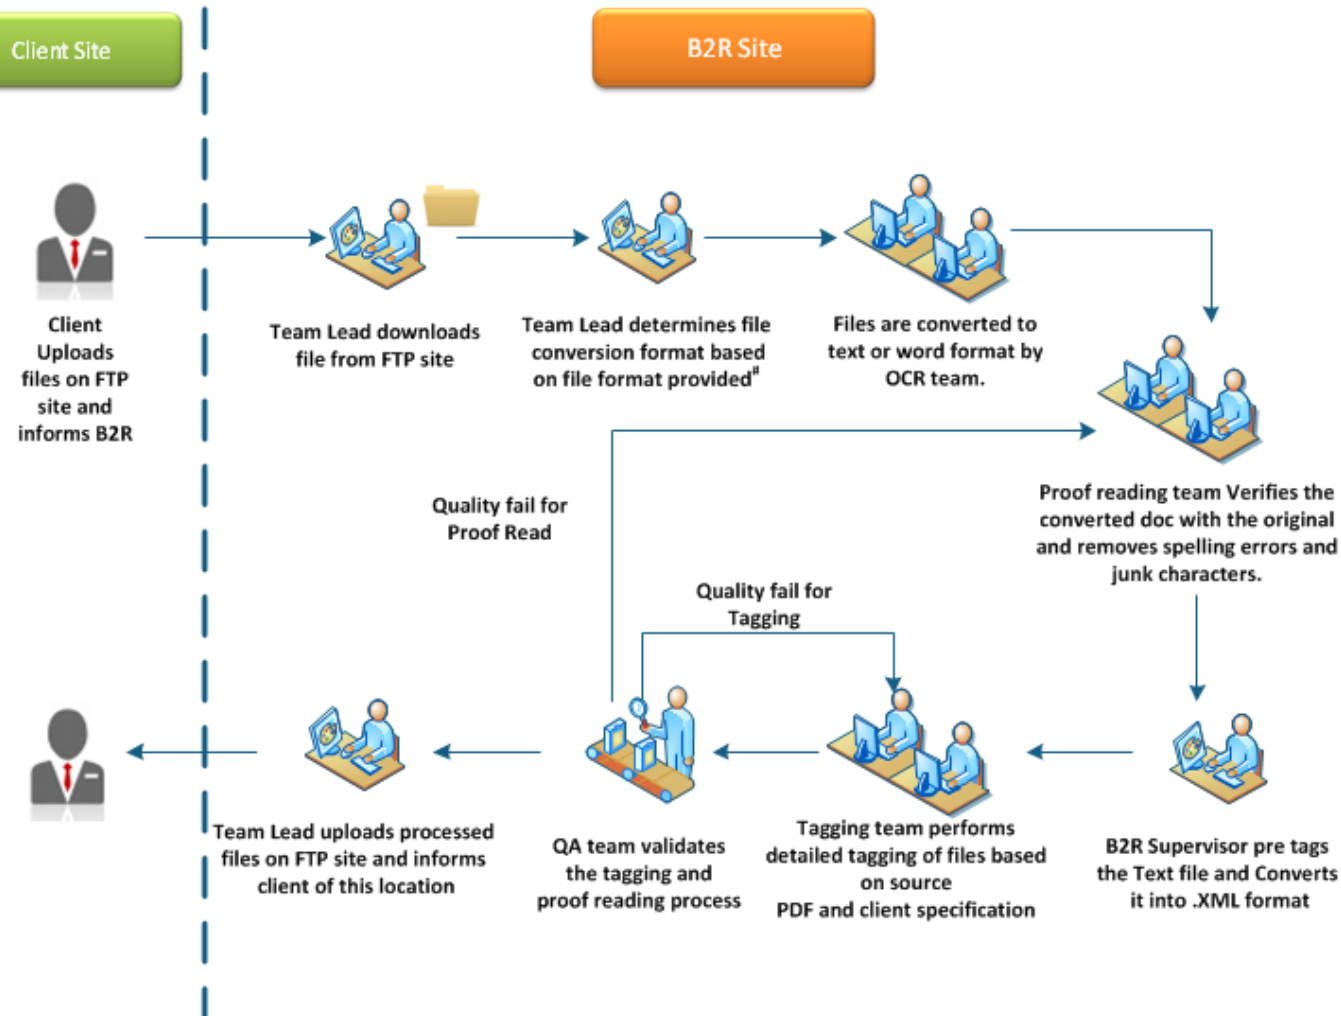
Client Site

B2R Site

Client Uploads files on FTP site and informs B2R

Team Lead downloads file from FTP site

Team Lead determines file conversion format based on file format provided#

Files are converted to text or word format by OCR team.

Proof reading team Verifies the converted doc with the original and removes spelling errors and junk characters.

Quality fail for Proof Read

Quality fail for Tagging

B2R Supervisor pre tags the Text file and Converts it into .XML format

Tagging team performs detailed tagging of files based on source PDF and client specification

QA team validates the tagging and proof reading process

Team Lead uploads processed files on FTP site and informs client of this location